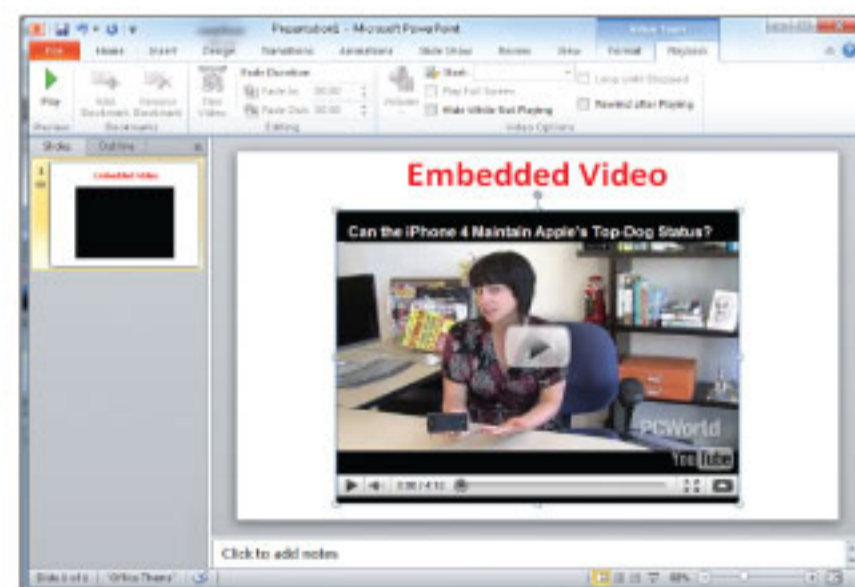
Presentation5 - Microsoft PowerPoint

Video Tools

File | Home | Insert | Design | Transitions | Animations | Slide Show | Review | View | Format | Playback

Play

Preview

Add Bookmark | Remove Bookmark

Bookmarks

Trim Video

Fade Duration

Fade In: 00.00

Fade Out: 00.00

Editing

Volume

Start:

Play Full Screen

Hide While Not Playing

Loop until Stopped

Rewind after Playing

Video Options

Slides | Outline

1

Embedded Video

Embedded Video

Can the iPhone 4 Maintain Apple's Top-Dog Status?

PCWorld

YouTube

2:36 / 4:13

Click to add notes

Slide 1 of 1 | "Office Theme"

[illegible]%